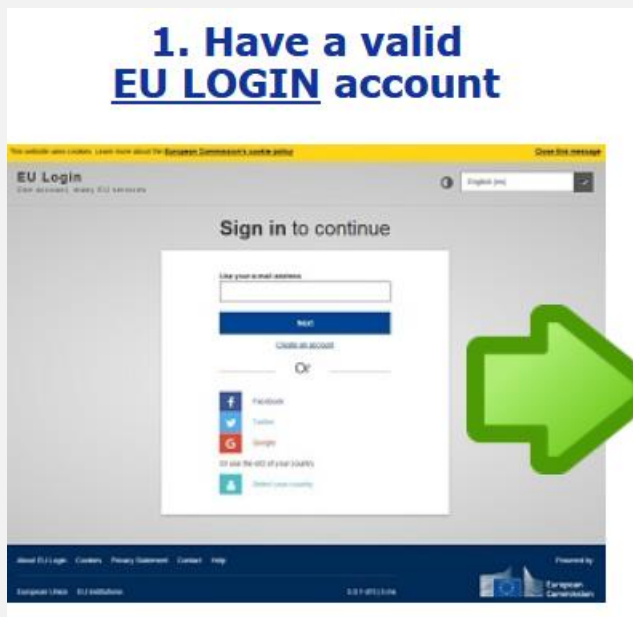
1. Have a valid EU LOGIN account

This website uses cookies. Learn more about the European Commission's cookie policy

Close this message

EU Login
One account, many EU services

English (en)

Sign in to continue

Use your e-mail address

Next

Create an account

Or

Facebook

Twitter

Google

Or use the eID of your country

Select your country

About EU Login Cookies Privacy Statement Contact Help

Powered by

European Union EU Institutions

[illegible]

European Commission